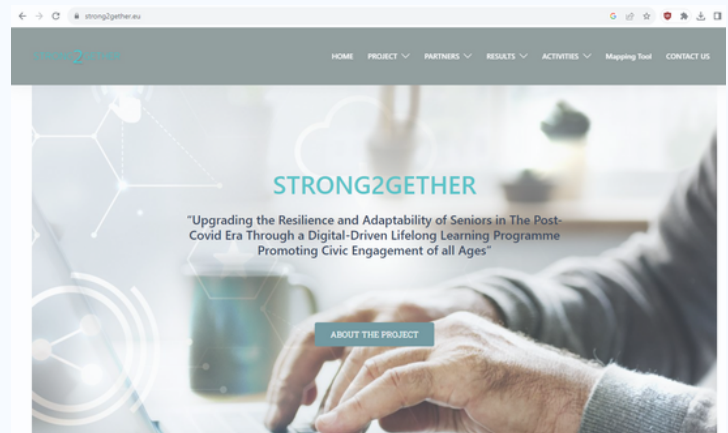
strong2gether.eu

STRONG2GETHER

HOME PROJECT PARTNERS RESULTS ACTIVITIES Mapping Tool CONTACT US

STRONG2GETHER

"Upgrading the Resilience and Adaptability of Seniors in The Post-Covid Era Through a Digital-Driven Lifelong Learning Programme Promoting Civic Engagement of all Ages"

ABOUT THE PROJECT